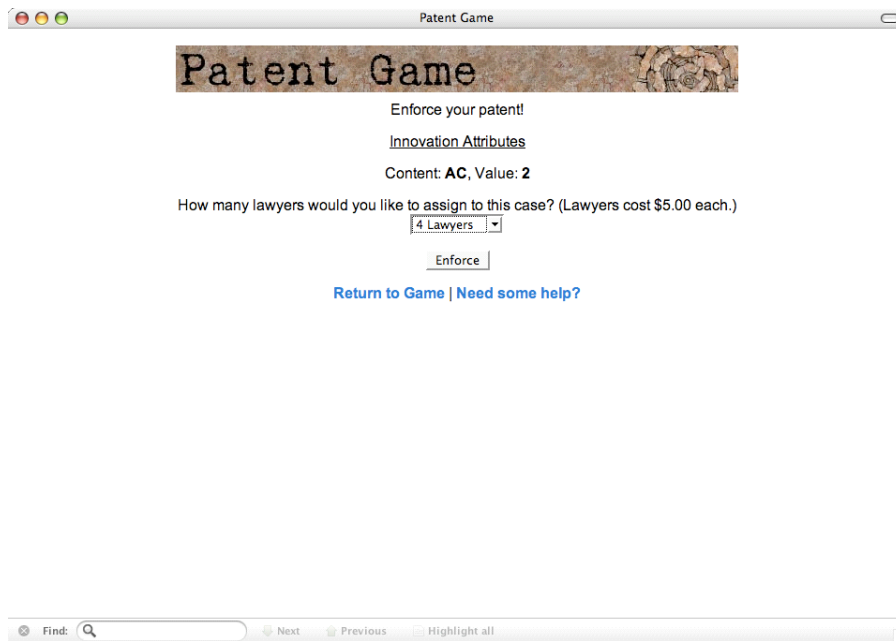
Patent Game

Patent Game

Enforce your patent!

Innovation Attributes

Content: **AC**, Value: **2**

How many lawyers would you like to assign to this case? (Lawyers cost $5.00 each.)

4 Lawyers

Enforce

Return to Game | Need some help?

Find: Next Previous Highlight all